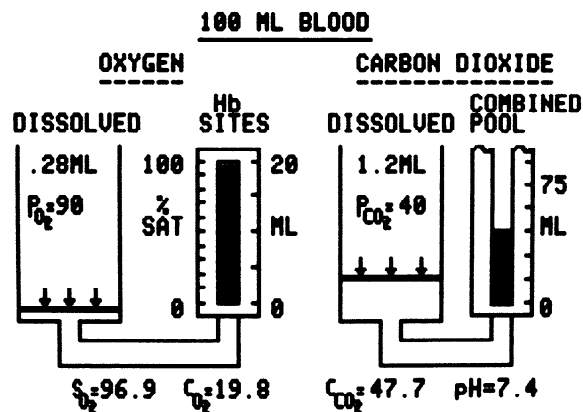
100 ML BLOOD

OXYGEN

DISSOLVED

.28ML

$P_{O_2}$=90

Hb SITES

100

%

SAT

0

20

ML

0

CARBON DIOXIDE

DISSOLVED

1.2ML

$P_{CO_2}$=40

COMBINED POOL

75

ML

0

$S_{O_2}$=96.9 $C_{O_2}$=19.8 $C_{CO_2}$=47.7 pH=7.4